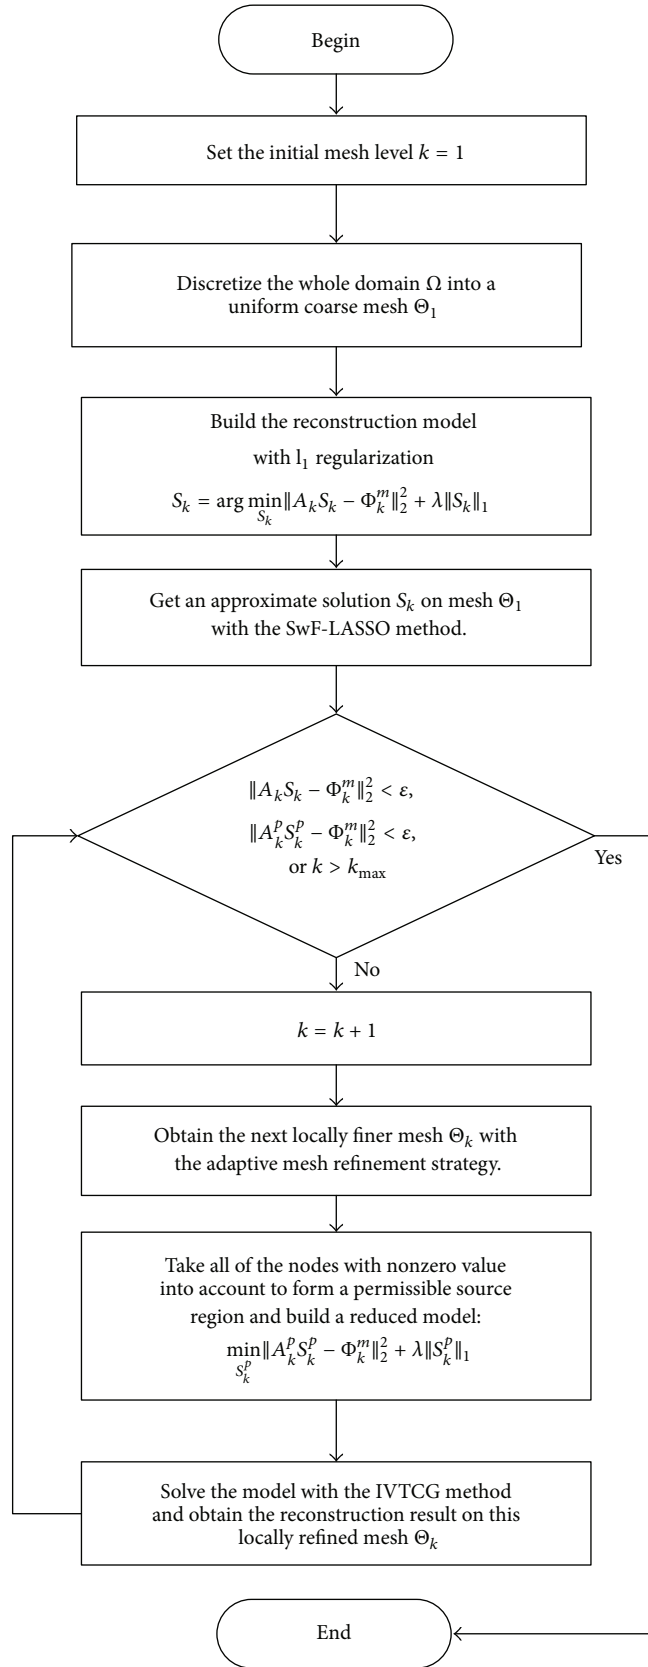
Begin

Set the initial mesh level $k = 1$

Discretize the whole domain $\Omega$ into a uniform coarse mesh $\Theta_1$

Build the reconstruction model with $l_1$ regularization
$S_k = \arg\min_{S_k} \|A_k S_k - \Phi_k^m\|_2^2 + \lambda \|S_k\|_1$

Get an approximate solution $S_k$ on mesh $\Theta_1$ with the SwF-LASSO method.

$\|A_k S_k - \Phi_k^m\|_2^2 < \varepsilon$,
$\|A_k^p S_k^p - \Phi_k^m\|_2^2 < \varepsilon$,
or $k > k_{\max}$

Yes

No

$k = k + 1$

Obtain the next locally finer mesh $\Theta_k$ with the adaptive mesh refinement strategy.

Take all of the nodes with nonzero value into account to form a permissible source region and build a reduced model:
$\min_{S_k^p} \|A_k^p S_k^p - \Phi_k^m\|_2^2 + \lambda \|S_k^p\|_1$

Solve the model with the IVTCG method and obtain the reconstruction result on this locally refined mesh $\Theta_k$

End